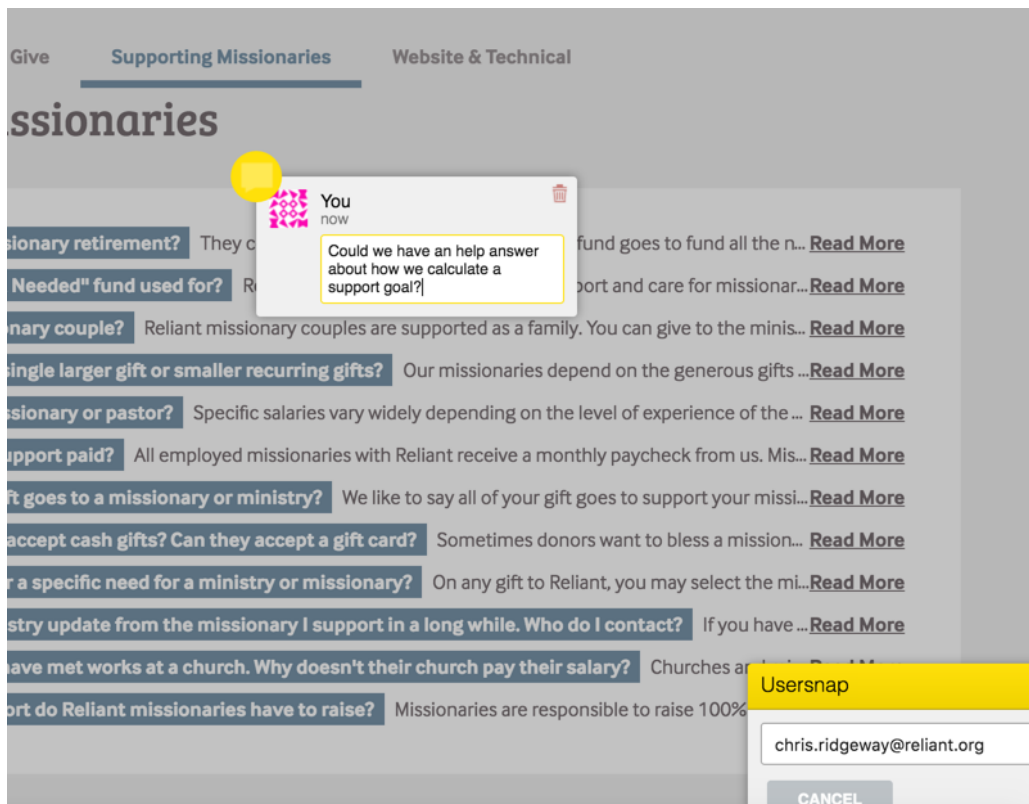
Give Supporting Missionaries Website & Technical

ssionaries

You
now
Could we have an help answer about how we calculate a support goal?

sionary retirement? They c fund goes to fund all the n... Read More
Needed" fund used for? R port and care for missionar... Read More
nary couple? Reliant missionary couples are supported as a family. You can give to the minis... Read More
single larger gift or smaller recurring gifts? Our missionaries depend on the generous gifts ... Read More
sionary or pastor? Specific salaries vary widely depending on the level of experience of the ... Read More
upport paid? All employed missionaries with Reliant receive a monthly paycheck from us. Mis... Read More
ft goes to a missionary or ministry? We like to say all of your gift goes to support your missi... Read More
accept cash gifts? Can they accept a gift card? Sometimes donors want to bless a mission... Read More
r a specific need for a ministry or missionary? On any gift to Reliant, you may select the mi... Read More
stry update from the missionary I support in a long while. Who do I contact? If you have ... Read More
ave met works at a church. Why doesn't their church pay their salary? Churches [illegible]
ort do Reliant missionaries have to raise? Missionaries are responsible to raise 100%

Usersnap
chris.ridgeway@reliant.org
CANCEL